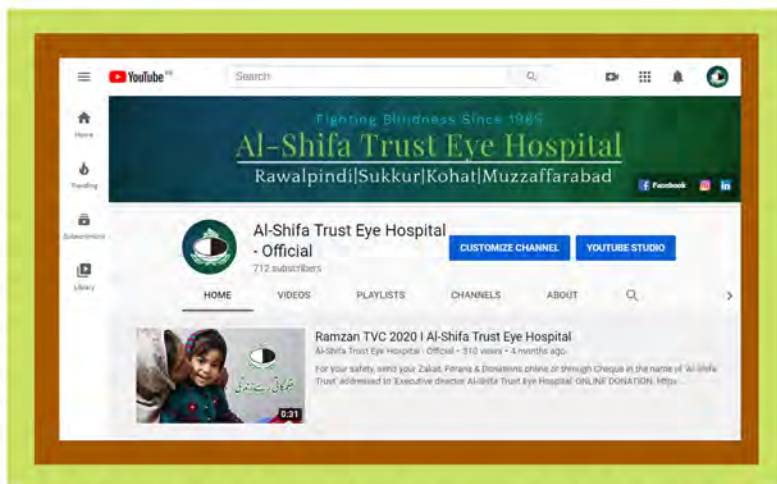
YouTube PK

Search

Home

Trending

Subscriptions

Library

Fighting Blindness Since 1985

Al-Shifa Trust Eye Hospital

Rawalpindi|Sukkur|Kohat|Muzzaffarabad

Facebook

Al-Shifa Trust Eye Hospital - Official

712 subscribers

CUSTOMIZE CHANNEL

YOUTUBE STUDIO

HOME

VIDEOS

PLAYLISTS

CHANNELS

ABOUT

Ramzan TVC 2020 I Al-Shifa Trust Eye Hospital

Al-Shifa Trust Eye Hospital - Official • 310 views • 4 months ago

For your safety, send your Zakat, Fitrana & Donations online or through Cheque in the name of 'Al-Shifa Trust' addressed to 'Executive director Al-Shifa Trust Eye Hospital' ONLINE DONATION: https:...

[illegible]

0:31